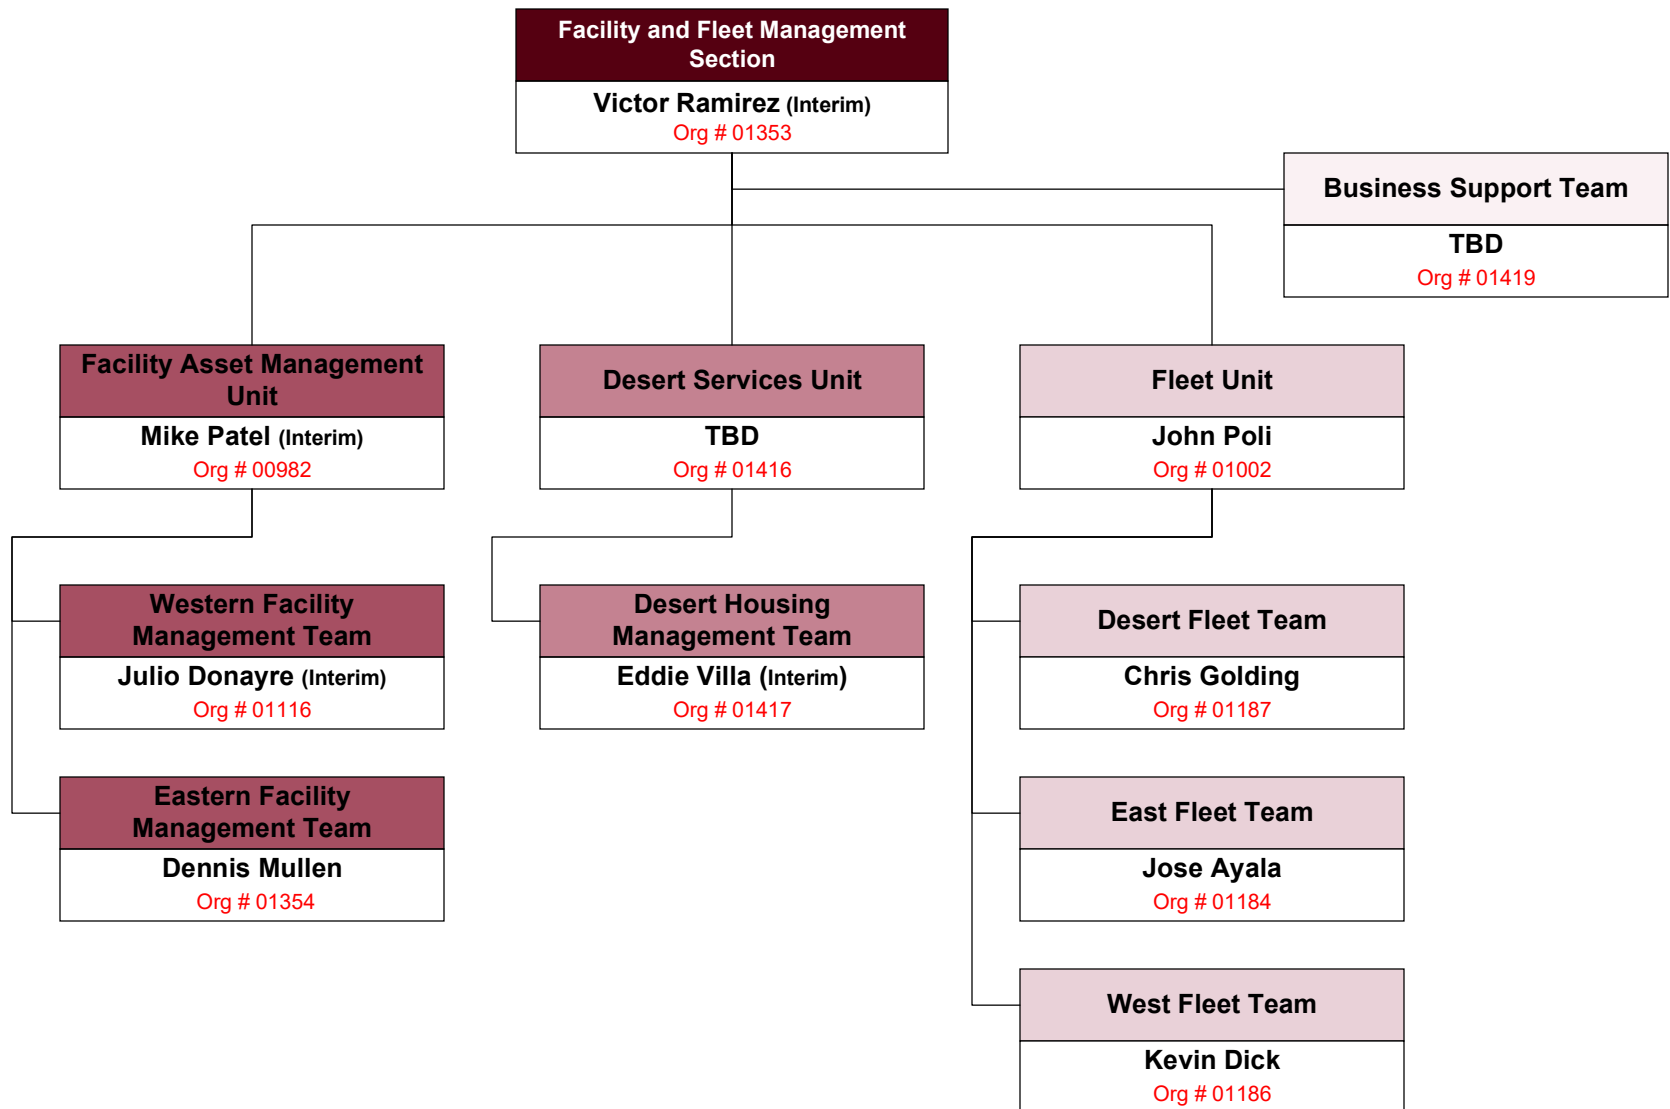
Facility and Fleet Management Section
Victor Ramirez (Interim)
Org # 01353

Business Support Team
TBD
Org # 01419

Facility Asset Management Unit
Mike Patel (Interim)
Org # 00982

Desert Services Unit
TBD
Org # 01416

Fleet Unit
John Poli
Org # 01002

Western Facility Management Team
Julio Donayre (Interim)
Org # 01116

Eastern Facility Management Team
Dennis Mullen
Org # 01354

Desert Housing Management Team
Eddie Villa (Interim)
Org # 01417

Desert Fleet Team
Chris Golding
Org # 01187

East Fleet Team
Jose Ayala
Org # 01184

West Fleet Team
Kevin Dick
Org # 01186